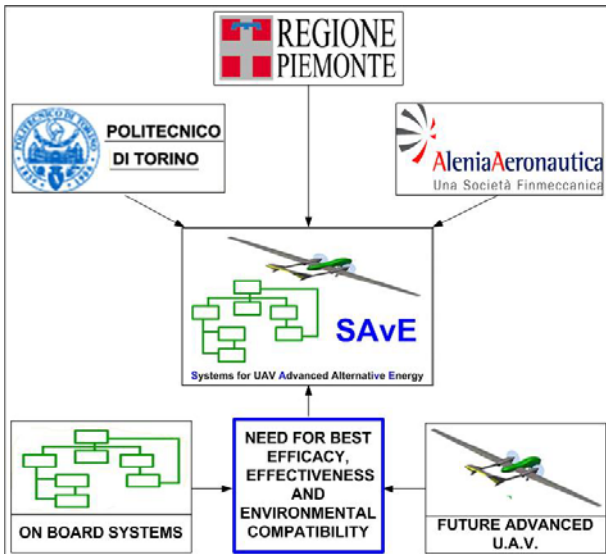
REGIONE PIEMONTE

POLITECNICO DI TORINO

AleniaAeronautica
Una Società Finmeccanica

SAvE
Systems for UAV Advanced Alternative Energy

ON BOARD SYSTEMS

NEED FOR BEST EFFICACY, EFFECTIVENESS AND ENVIRONMENTAL COMPATIBILITY

FUTURE ADVANCED U.A.V.